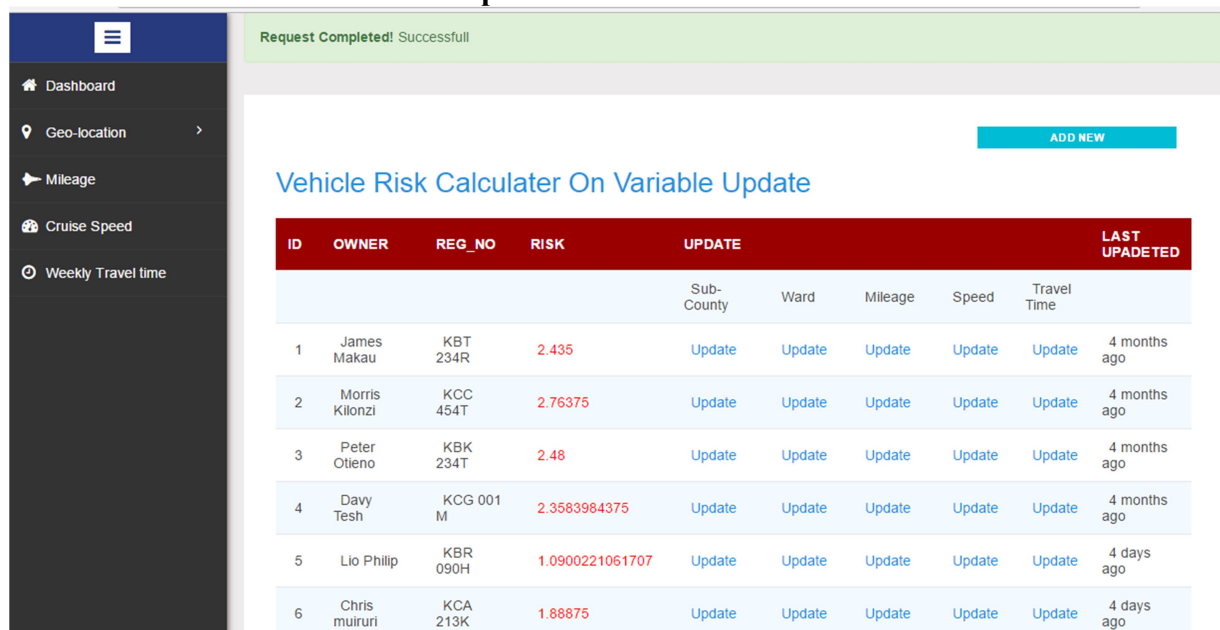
Dashboard
Geo-location
Mileage
Cruise Speed
Weekly Travel time

Request Completed! Successfull

ADD NEW

Vehicle Risk Calculater On Variable Update

| ID | OWNER | REG_NO | RISK | UPDATE | | | | | LAST UPADETED |
|---|---|---|---|---|---|---|---|---|---|
| | | | | Sub-County | Ward | Mileage | Speed | Travel Time | |
| 1 | James Makau | KBT 234R | 2.435 | Update | Update | Update | Update | Update | 4 months ago |
| 2 | Morris Kilonzi | KCC 454T | 2.76375 | Update | Update | Update | Update | Update | 4 months ago |
| 3 | Peter Otieno | KBK 234T | 2.48 | Update | Update | Update | Update | Update | 4 months ago |
| 4 | Davy Tesh | KCG 001 M | 2.3583984375 | Update | Update | Update | Update | Update | 4 months ago |
| 5 | Lio Philip | KBR 090H | 1.0900221061707 | Update | Update | Update | Update | Update | 4 days ago |
| 6 | Chris muiruri | KCA 213K | 1.88875 | Update | Update | Update | Update | Update | 4 days ago |